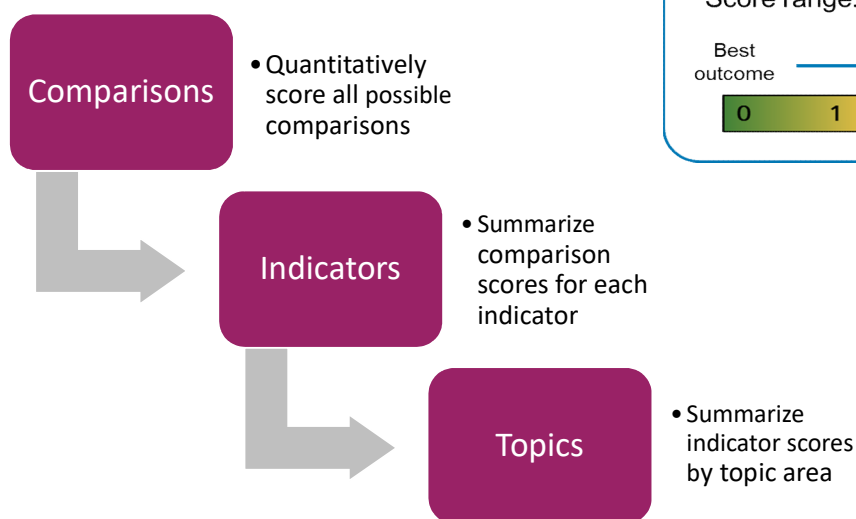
Score range:

Best outcome

0 1

Comparisons

• Quantitatively score all possible comparisons

Indicators

• Summarize comparison scores for each indicator

Topics

• Summarize indicator scores by topic area